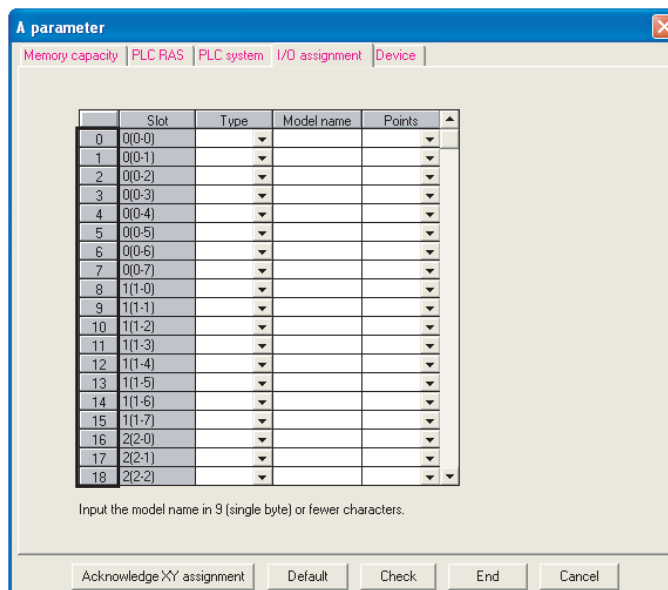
A parameter

Memory capacity | PLC RAS | PLC system | I/O assignment | Device

|  | Slot | Type | Model name | Points |
|---|---|---|---|---|
| 0 | 0(0-0) |  |  |  |
| 1 | 0(0-1) |  |  |  |
| 2 | 0(0-2) |  |  |  |
| 3 | 0(0-3) |  |  |  |
| 4 | 0(0-4) |  |  |  |
| 5 | 0(0-5) |  |  |  |
| 6 | 0(0-6) |  |  |  |
| 7 | 0(0-7) |  |  |  |
| 8 | 1(1-0) |  |  |  |
| 9 | 1(1-1) |  |  |  |
| 10 | 1(1-2) |  |  |  |
| 11 | 1(1-3) |  |  |  |
| 12 | 1(1-4) |  |  |  |
| 13 | 1(1-5) |  |  |  |
| 14 | 1(1-6) |  |  |  |
| 15 | 1(1-7) |  |  |  |
| 16 | 2(2-0) |  |  |  |
| 17 | 2(2-1) |  |  |  |
| 18 | 2(2-2) |  |  |  |

Input the model name in 9 (single byte) or fewer characters.

Acknowledge XY assignment | Default | Check | End | Cancel